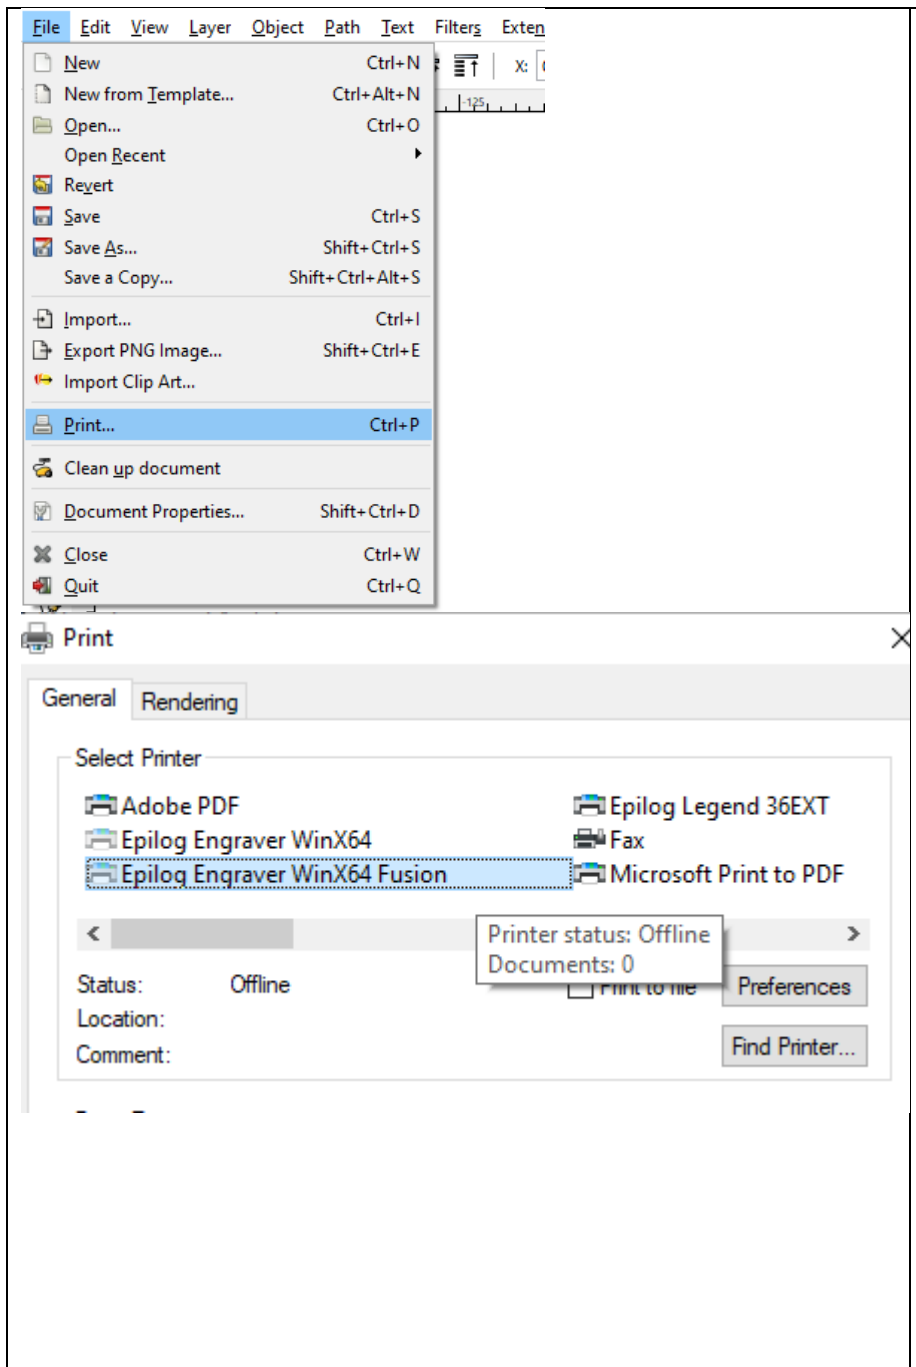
File Edit View Layer Object Path Text Filters Exten

X:

-125

New Ctrl+N
New from Template... Ctrl+Alt+N
Open... Ctrl+O
Open Recent
Revert
Save Ctrl+S
Save As... Shift+Ctrl+S
Save a Copy... Shift+Ctrl+Alt+S
Import... Ctrl+I
Export PNG Image... Shift+Ctrl+E
Import Clip Art...
Print... Ctrl+P
Clean up document
Document Properties... Shift+Ctrl+D
Close Ctrl+W
Quit Ctrl+Q

Print

General Rendering

Select Printer

Adobe PDF
Epilog Engraver WinX64
Epilog Engraver WinX64 Fusion
Epilog Legend 36EXT
Fax
Microsoft Print to PDF

Printer status: Offline
Documents: 0

Status: Offline
Location:
Comment:

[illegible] Preferences
Find Printer...